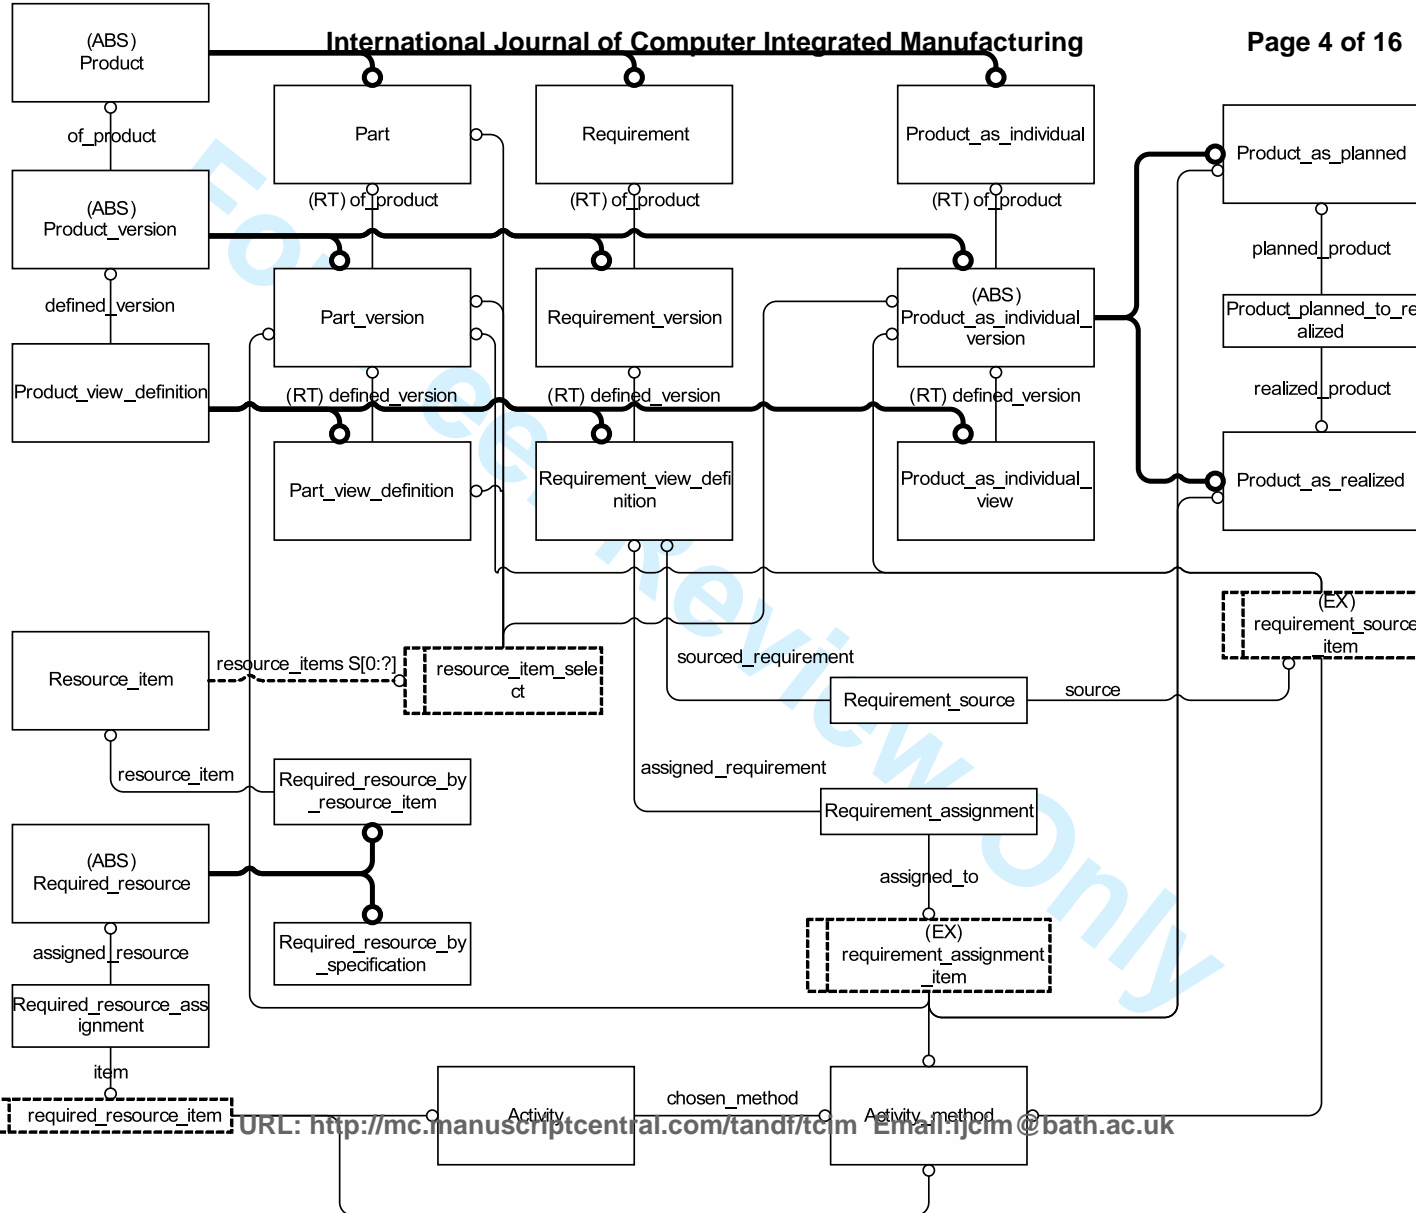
International Journal of Computer Integrated Manufacturing

Page 4 of 16

For Peer Review Only

(ABS) Product

of_product

(ABS) Product_version

defined_version

Product_view_definition

Part

(RT) of_product

Part_version

(RT) defined_version

Part_view_definition

Requirement

(RT) of_product

Requirement_version

(RT) defined_version

Requirement_view_definition

Product_as_individual

(RT) of_product

(ABS) Product_as_individual_version

(RT) defined_version

Product_as_individual_view

Product_as_planned

planned_product

Product_planned_to_realized

realized_product

Product_as_realized

(EX) requirement_source_item

Resource_item

resource_items S[0:?]

resource_item_select

sourced_requirement

Requirement_source

source

resource_item

Required_resource_by_resource_item

assigned_requirement

Requirement_assignment

(ABS) Required_resource

Required_resource_by_specification

assigned_to

(EX) requirement_assignment_item

assigned_resource

Required_resource_assignment

item

required_resource_item

Activity

chosen_method

Activity_method

URL: http://mc.manuscriptcentral.com/tandf/tcim Email:ijcim@bath.ac.uk